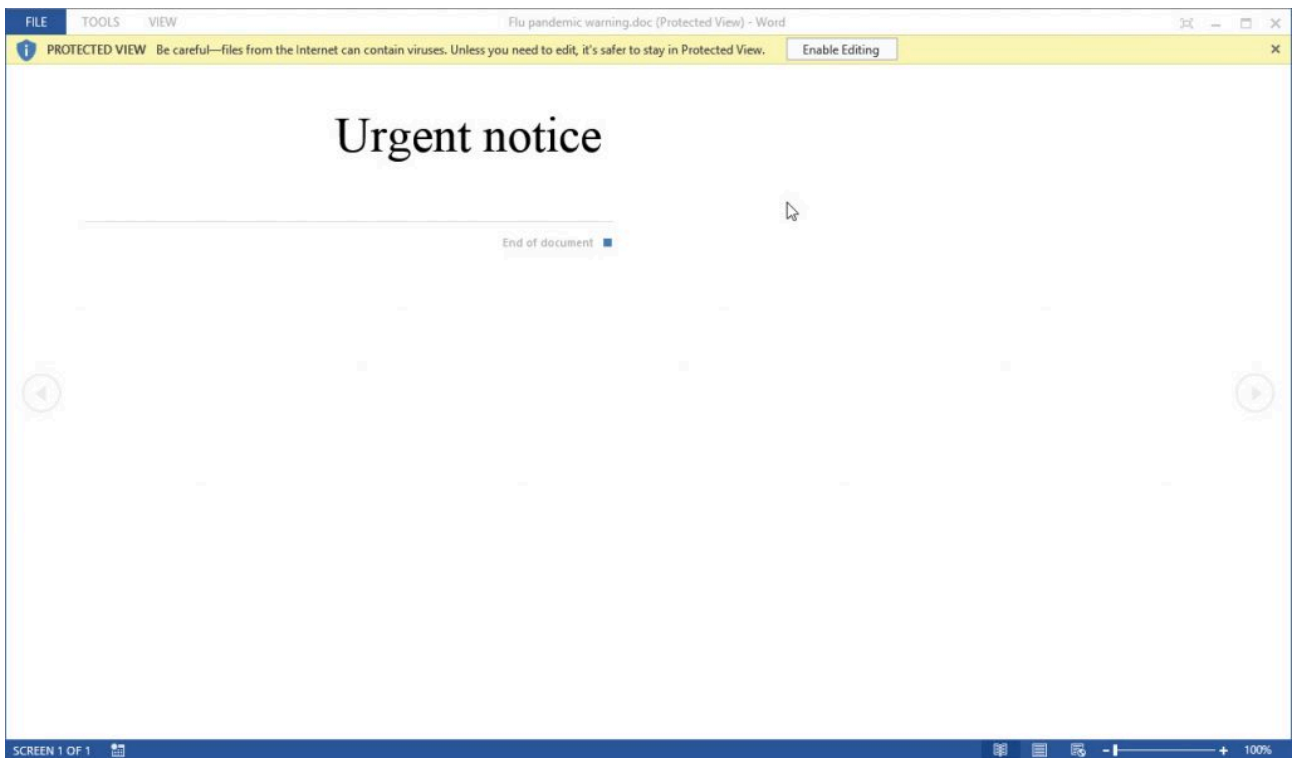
FILE TOOLS VIEW

Flu pandemic warning.doc (Protected View) - Word

PROTECTED VIEW Be careful—files from the Internet can contain viruses. Unless you need to edit, it's safer to stay in Protected View. Enable Editing

Urgent notice

End of document

SCREEN 1 OF 1

100%